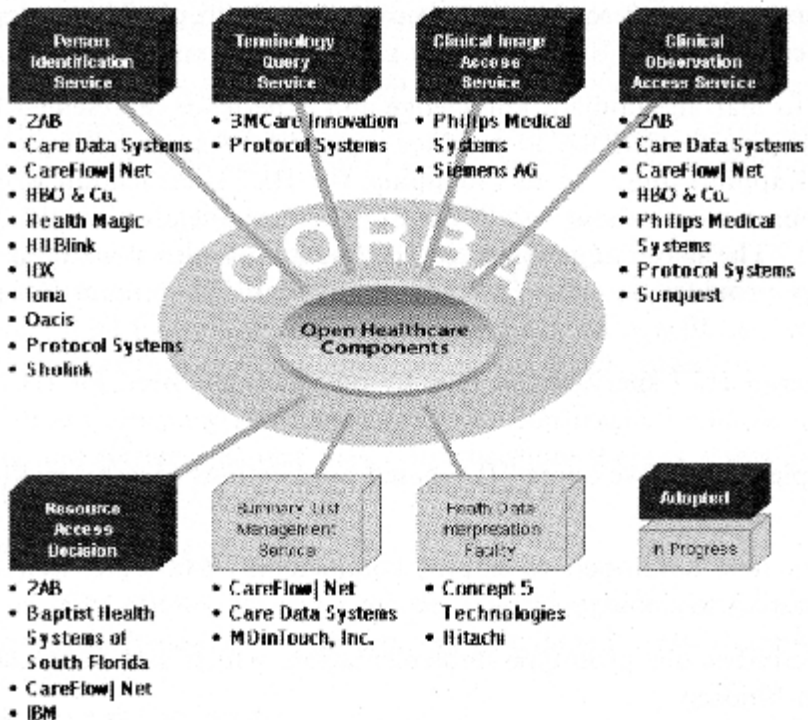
Person Identification Service

- 2AB
- Care Data Systems
- CareFlow| Net
- HBO & Co.
- Health Magic
- HUBlink
- IDX
- Iona
- Oacis
- Protocol Systems
- Sholink

Terminology Query Service

- 3MCare Innovation
- Protocol Systems

Clinical Image Access Service

- Philips Medical Systems
- Siemens AG

Clinical Observation Access Service

- 2AB
- Care Data Systems
- CareFlow| Net
- HBO & Co.
- Philips Medical Systems
- Protocol Systems
- Sunquest

CORBA

Open Healthcare Components

Resource Access Decision

- 2AB
- Baptist Health Systems of South Florida
- CareFlow| Net
- IBM

Summary List Management Service

- CareFlow| Net
- Care Data Systems
- MDinTouch, Inc.

Health Data Interpretation Facility

- Concept 5 Technologies
- Hitachi

Adopted

In Progress